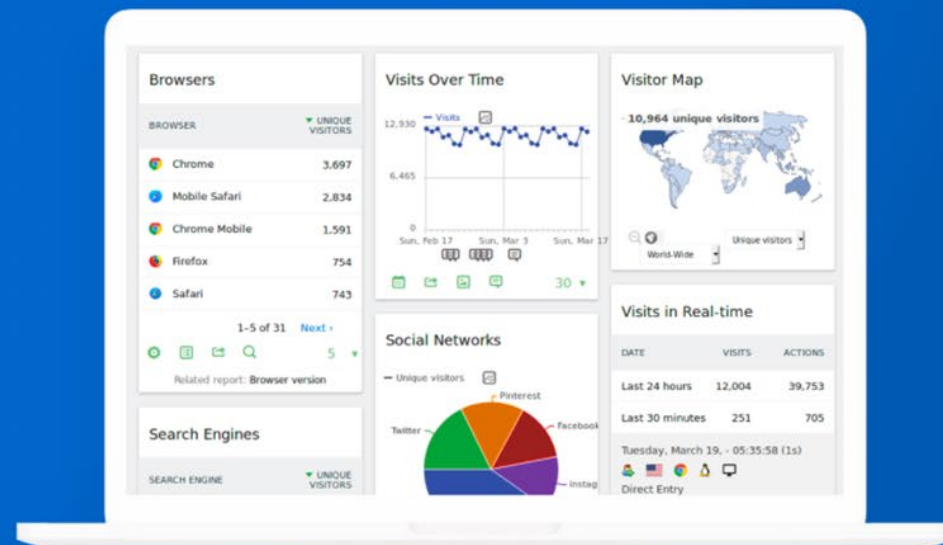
Browsers

| BROWSER | UNIQUE VISITORS |
|---|---|
| Chrome | 3,697 |
| Mobile Safari | 2,834 |
| Chrome Mobile | 1,591 |
| Firefox | 754 |
| Safari | 743 |

1–5 of 31 Next ›

5

Related report: Browser version

Search Engines

SEARCH ENGINE UNIQUE VISITORS

Visits Over Time

Visits

12,930

6,465

0

Sun, Feb 17 Sun, Mar 3 Sun, Mar 17

30

Social Networks

Unique visitors

Pinterest

Facebook

Twitter

Instag

Visitor Map

10,964 unique visitors

World-Wide

Unique visitors

Visits in Real-time

| DATE | VISITS | ACTIONS |
|---|---|---|
| Last 24 hours | 12,004 | 39,753 |
| Last 30 minutes | 251 | 705 |

Tuesday, March 19, - 05:35:58 (1s)

Direct Entry